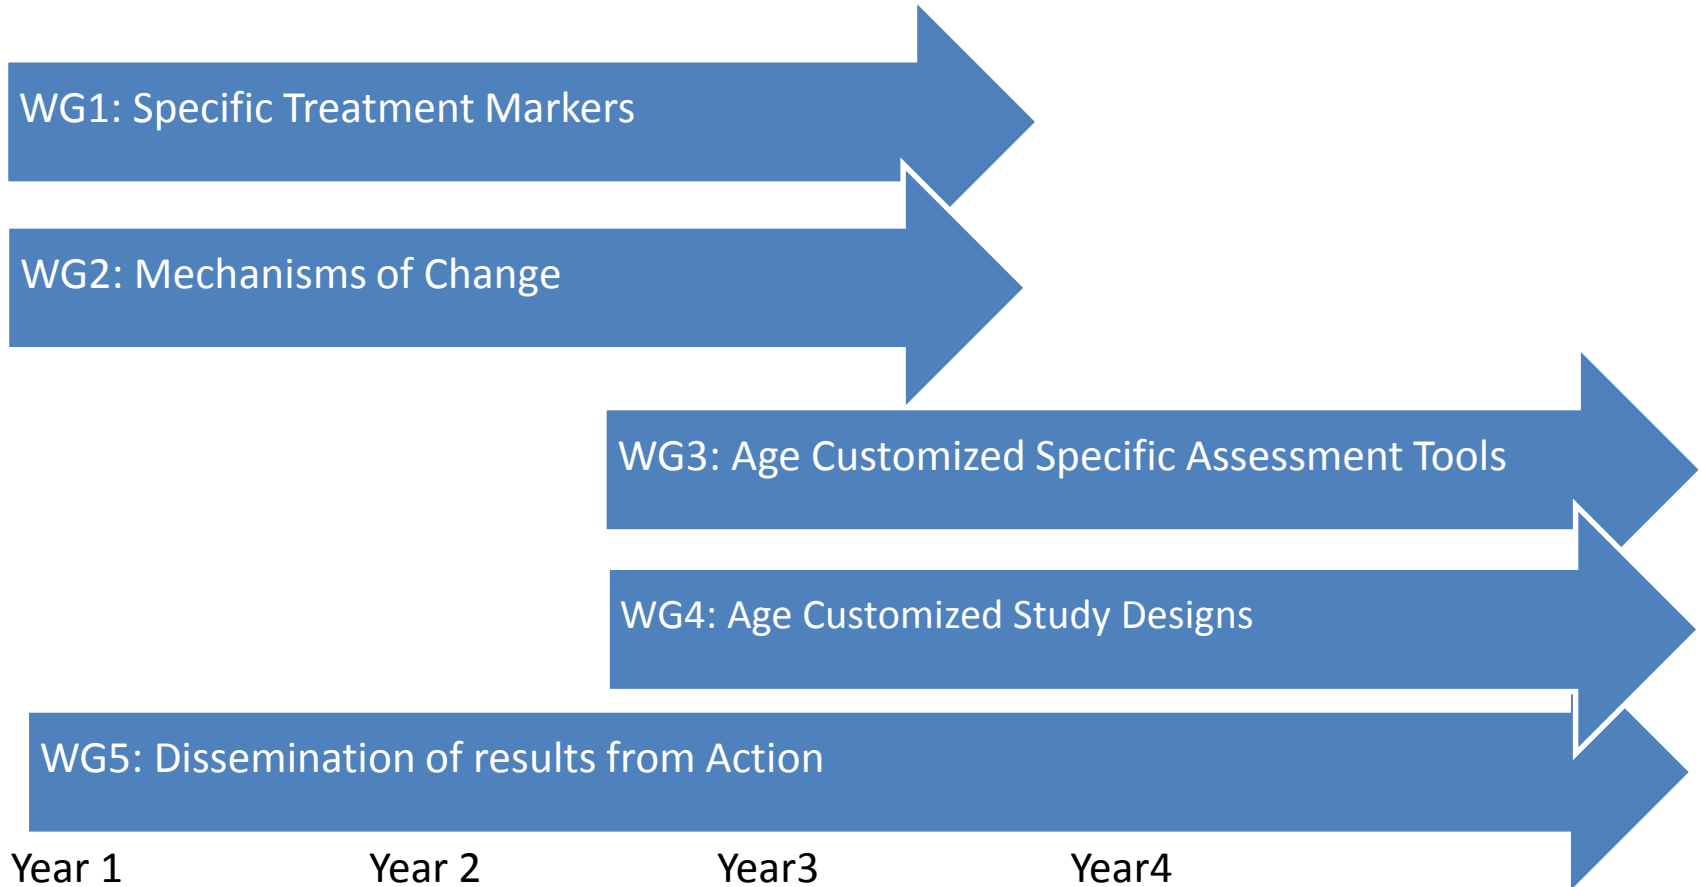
WG1: Specific Treatment Markers

WG2: Mechanisms of Change

WG3: Age Customized Specific Assessment Tools

WG4: Age Customized Study Designs

WG5: Dissemination of results from Action

Year 1 Year 2 Year3 Year4